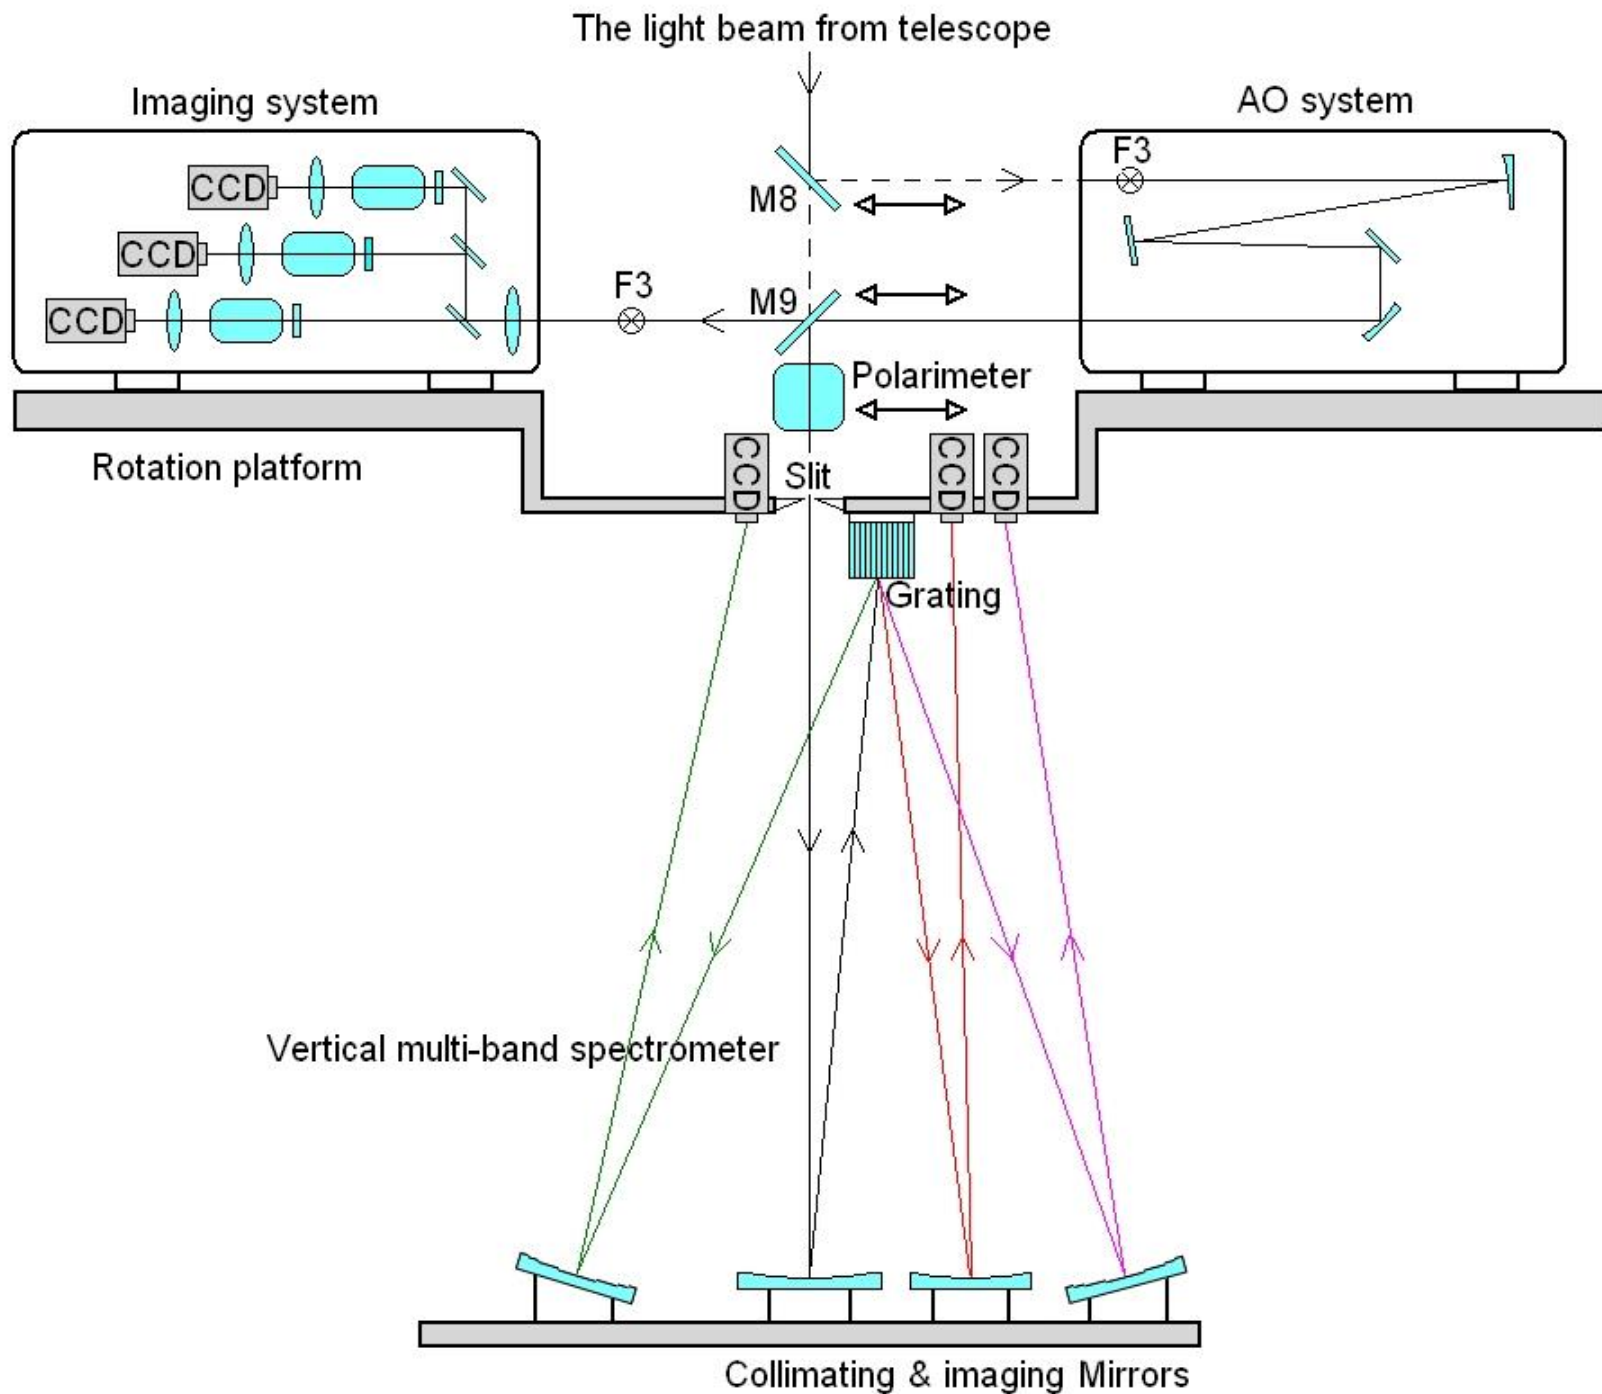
The light beam from telescope

Imaging system

AO system

CCD

CCD

CCD

F3

M8

M9

F3

Polarimeter

Rotation platform

CCD

Slit

CCD

CCD

Grating

Vertical multi-band spectrometer

Collimating & imaging Mirrors